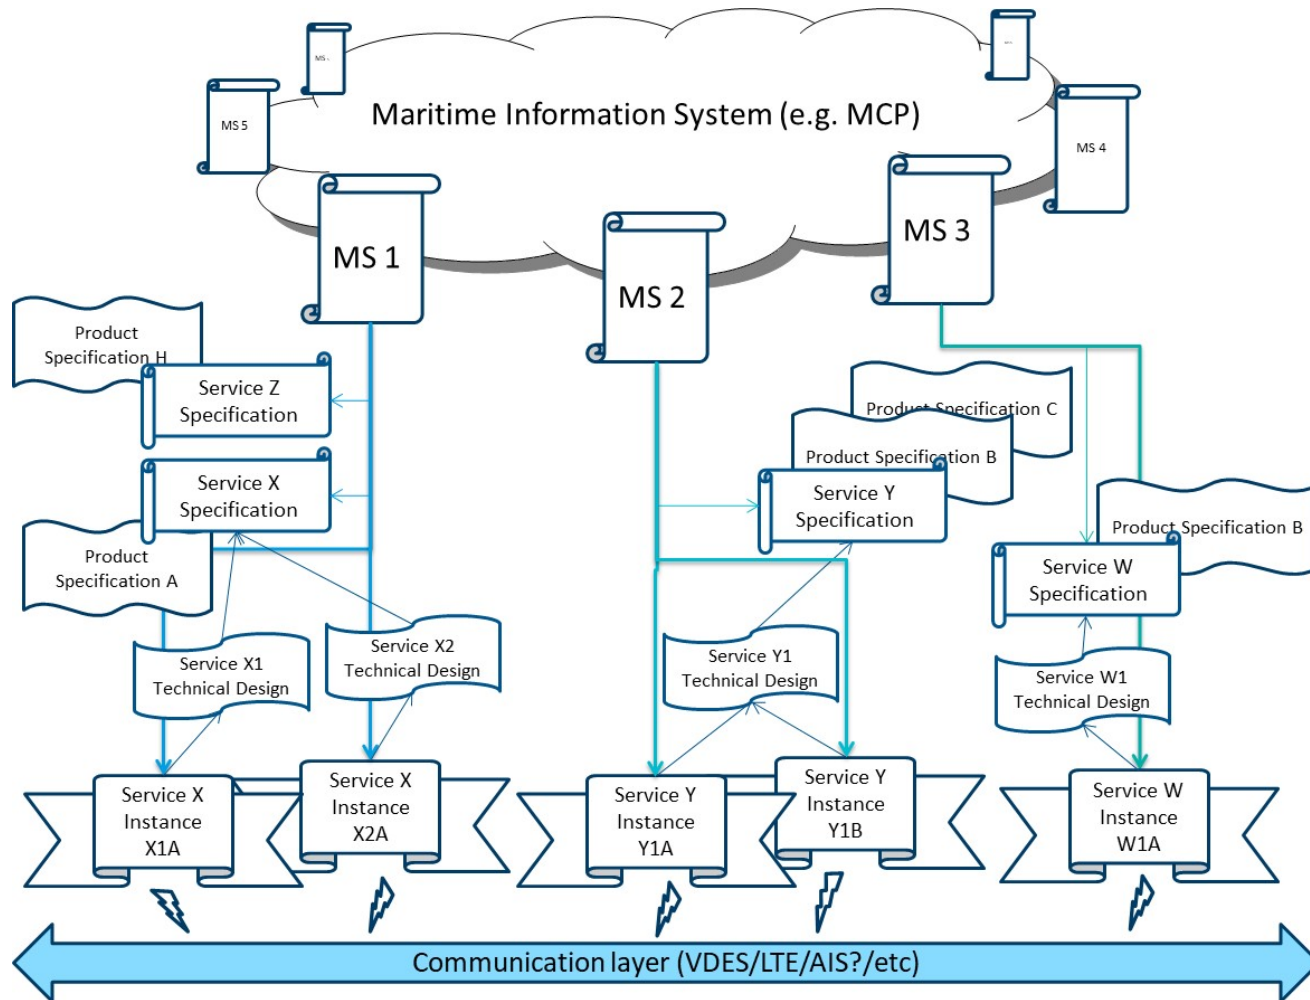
MS 5

MS

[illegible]

Maritime Information System (e.g. MCP)

MS 4

MS 1

MS 2

MS 3

Product Specification H

Service Z Specification

Service X Specification

Product Specification A

Service X1 Technical Design

Service X2 Technical Design

Product Specification C

Product Specification B

Service Y Specification

Service Y1 Technical Design

Product Specification B

Service W Specification

Service W1 Technical Design

Service X Instance X1A

Service X Instance X2A

Service Y Instance Y1A

Service Y Instance Y1B

Service W Instance W1A

Communication layer (VDES/LTE/AIS?/etc)